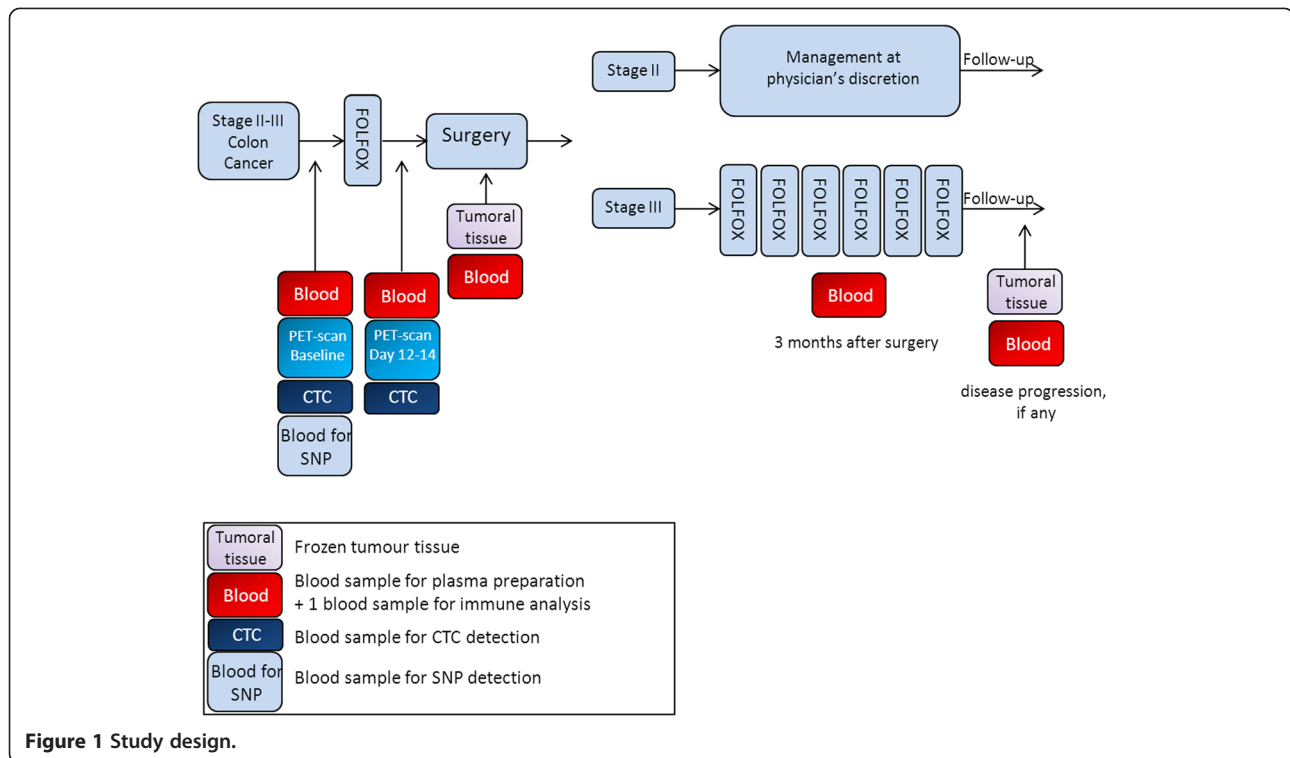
Stage II-III Colon Cancer

FOLFOX

Surgery

Tumoral tissue

Blood

Blood

PET-scan Baseline

CTC

Blood for SNP

Blood

PET-scan Day 12-14

CTC

Stage II

Management at physician's discretion

Follow-up

Stage III

FOLFOX

FOLFOX

FOLFOX

FOLFOX

FOLFOX

FOLFOX

Follow-up

Blood

3 months after surgery

Tumoral tissue

Blood

disease progression, if any

| | |
|---|---|
| Tumoral tissue | Frozen tumour tissue |
| Blood | Blood sample for plasma preparation + 1 blood sample for immune analysis |
| CTC | Blood sample for CTC detection |
| Blood for SNP | Blood sample for SNP detection |

Figure 1 Study design.